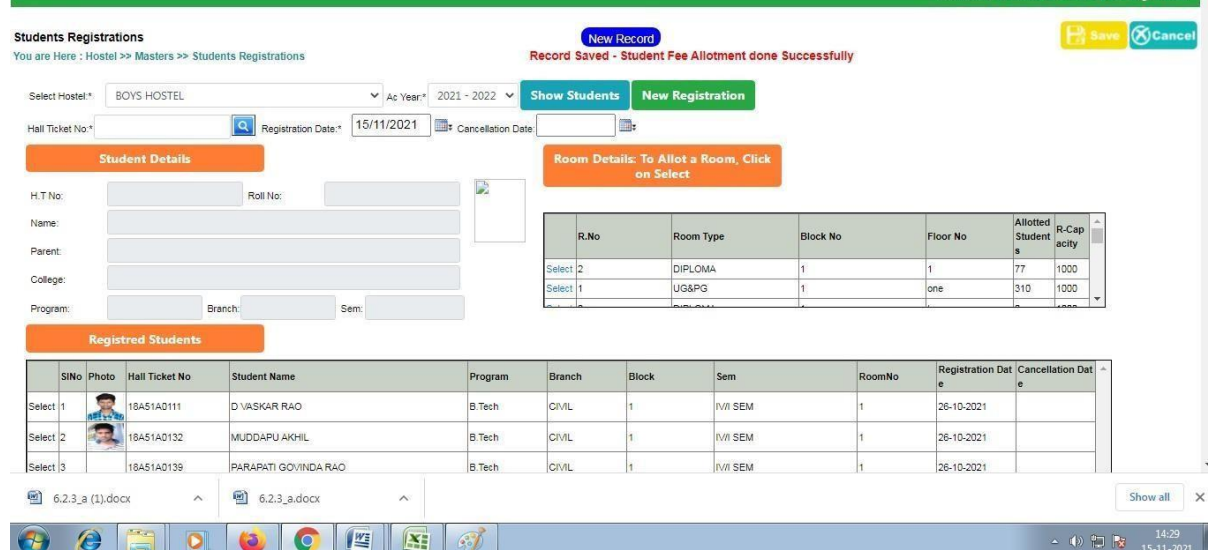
Students Registrations
You are Here : Hostel >> Masters >> Students Registrations

New Record
Record Saved - Student Fee Allotment done Successfully

Save Cancel

Select Hostel:* BOYS HOSTEL Ac Year:* 2021 - 2022 Show Students New Registration

Hall Ticket No:* Registration Date:* 15/11/2021 Cancellation Date:

Student Details

H.T No: Roll No:
Name:
Parent:
College:
Program: Branch: Sem:

Room Details: To Allot a Room, Click on Select

| | R.No | Room Type | Block No | Floor No | Allotted Students | R-Capacity |
|---|---|---|---|---|---|---|
| Select | 2 | DIPLOMA | 1 | 1 | 77 | 1000 |
| Select | 1 | UG&PG | 1 | one | 310 | 1000 |

Registred Students

| | SlNo | Photo | Hall Ticket No | Student Name | Program | Branch | Block | Sem | RoomNo | Registration Date | Cancellation Date |
|---|---|---|---|---|---|---|---|---|---|---|---|
| Select | 1 | | 18A51A0111 | D VASKAR RAO | B.Tech | CIVIL | 1 | IV/I SEM | 1 | 26-10-2021 | |
| Select | 2 | | 18A51A0132 | MUDDAPU AKHIL | B.Tech | CIVIL | 1 | IV/I SEM | 1 | 26-10-2021 | |
| Select | 3 | | 18A51A0139 | PARAPATI GOVINDA RAO | B.Tech | CIVIL | 1 | IV/I SEM | 1 | 26-10-2021 | |

6.2.3_a (1).docx
6.2.3_a.docx
Show all

14:29
15-11-2021